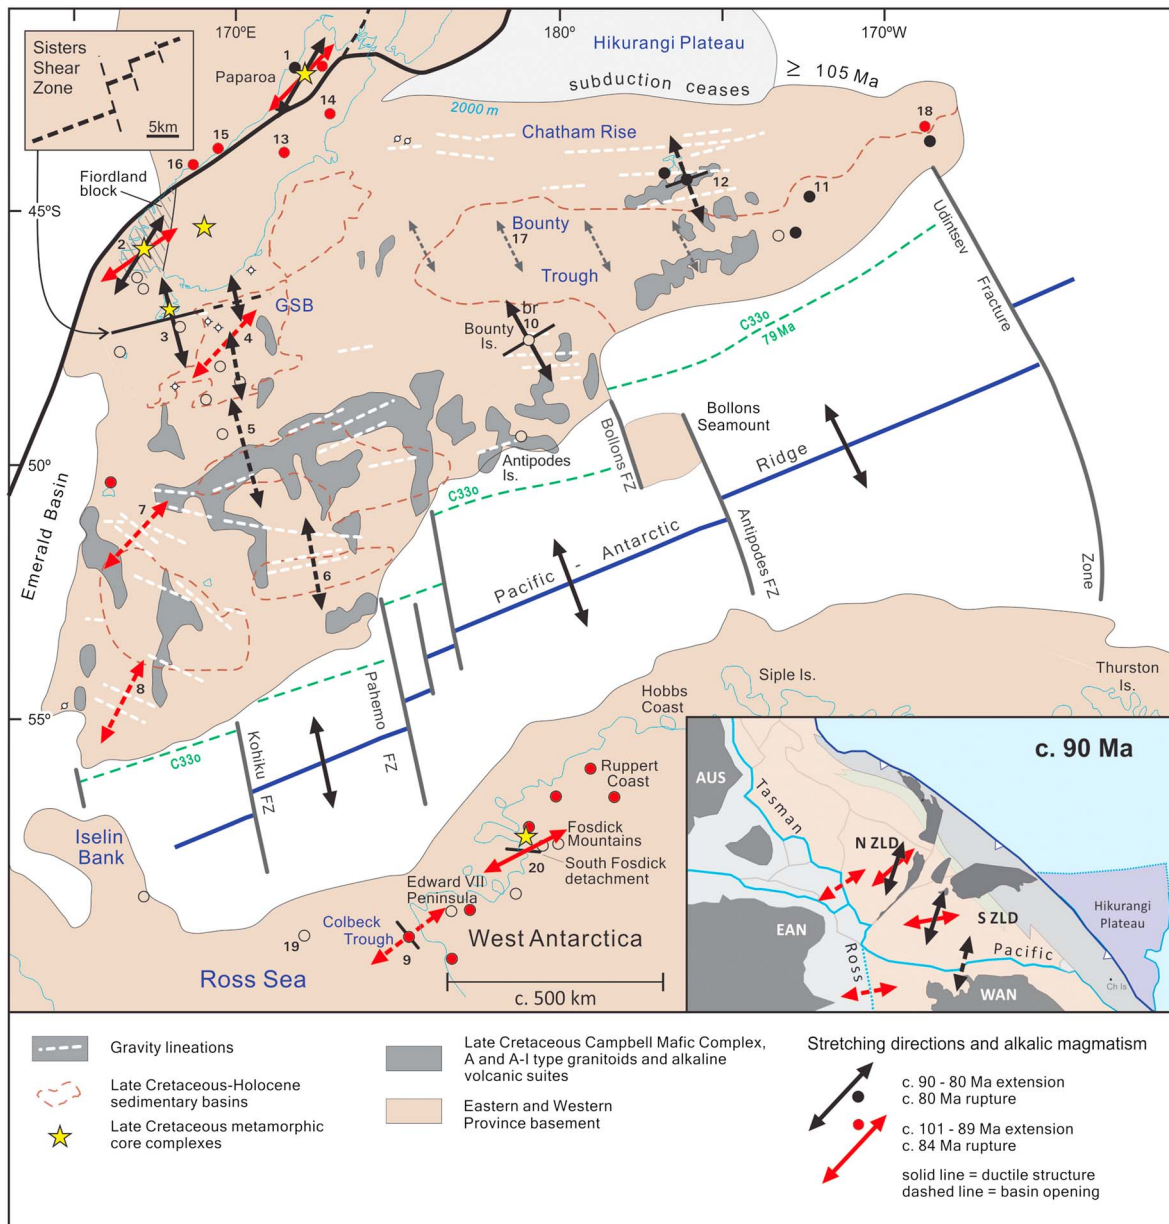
170ºE
180º
170ºW
Sisters Shear Zone
5km
Hikurangi Plateau
subduction ceases
≥ 105 Ma
1
Paparoa
14
2000 m
Chatham Rise
18
15
13
16
12
Fiordland block
11
45ºS
Bounty
17
Udintsev
Trough
2
GSB
br
3
4
10
Bounty Is.
C33o
79 Ma
Fracture
Bollons Seamount
5
Bollons FZ
Ridge
50º
Antipodes Is.
Emerald Basin
C33o
7
Antipodes FZ
Pacific - Antarctic
6
Zone
Pahemo FZ
Thurston Is.
Siple Is.
8
Hobbs Coast
55º
Kohiku FZ
C33o
c. 90 Ma
Ruppert Coast
AUS
Tasman
Iselin Bank
Fosdick Mountains
N ZLD
South Fosdick detachment
20
Hikurangi Plateau
Edward VII Peninsula
EAN
S ZLD
Colbeck Trough
19
9
West Antarctica
Ross
Pacific
Ross Sea
WAN
c. 500 km
Ch Is

Gravity lineations
Late Cretaceous-Holocene sedimentary basins
Late Cretaceous metamorphic core complexes
Late Cretaceous Campbell Mafic Complex, A and A-I type granitoids and alkaline volcanic suites
Eastern and Western Province basement
Stretching directions and alkalic magmatism
c. 90 - 80 Ma extension
c. 80 Ma rupture
c. 101 - 89 Ma extension
c. 84 Ma rupture
solid line = ductile structure
dashed line = basin opening